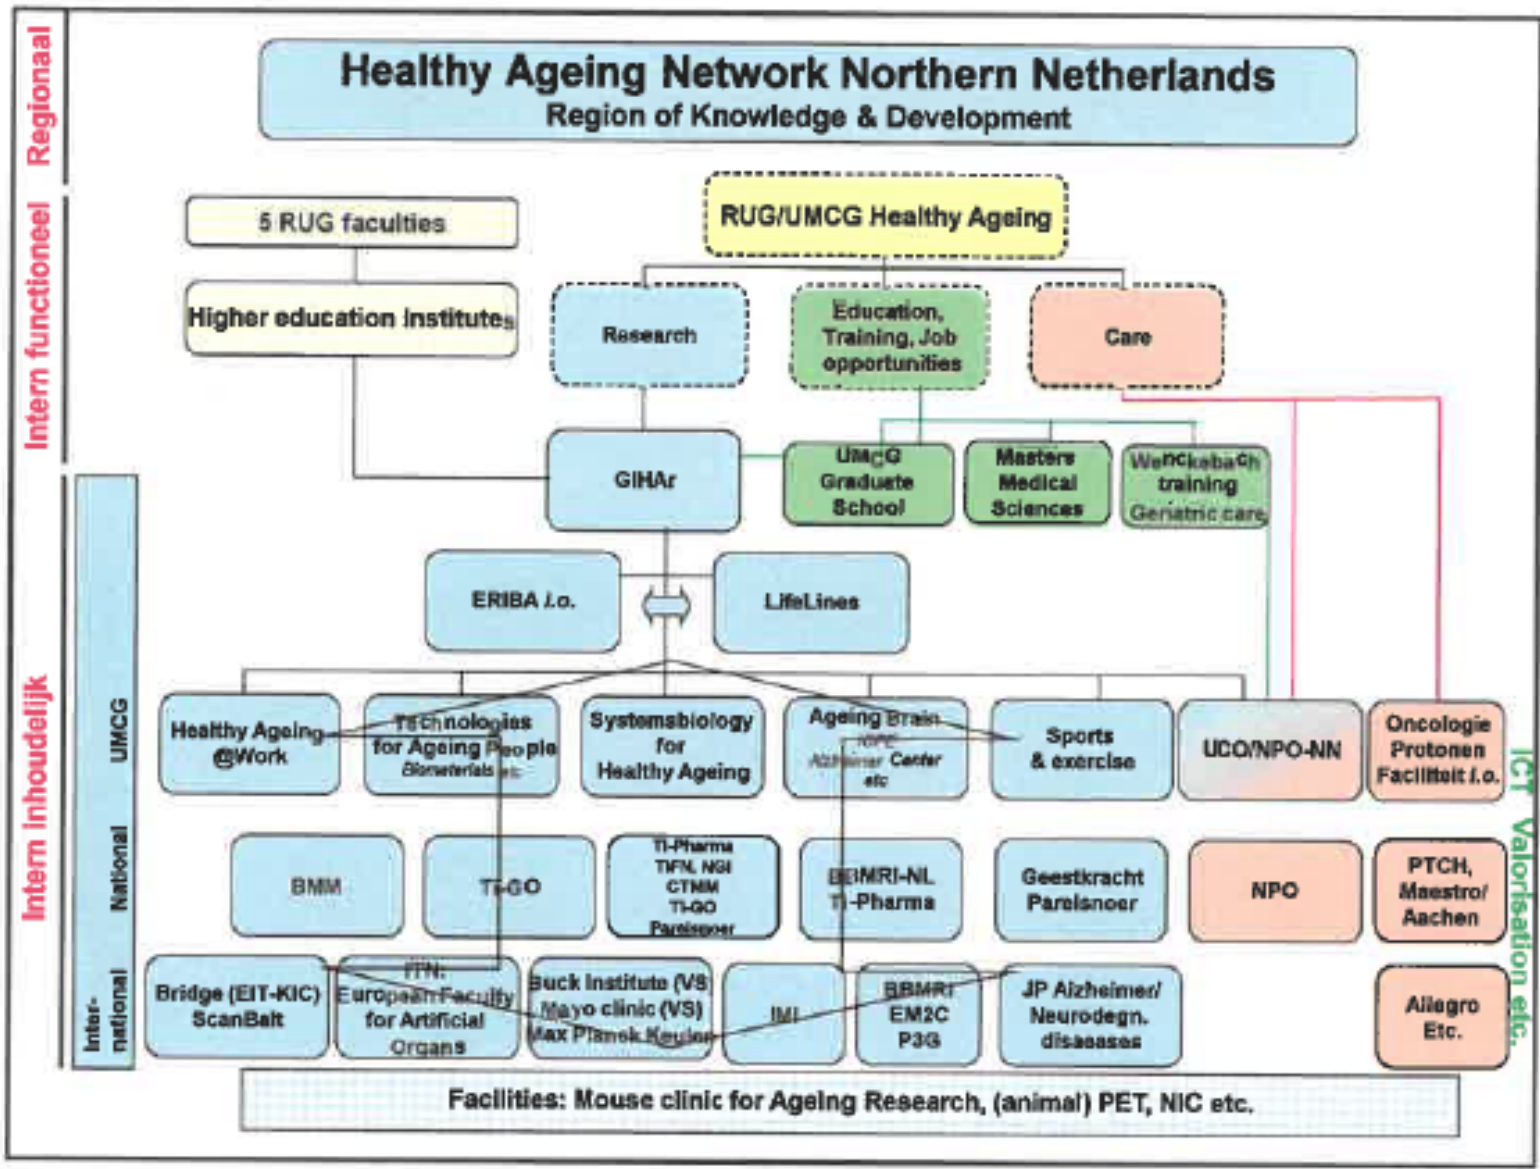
Regionaal

Healthy Ageing Network Northern Netherlands
Region of Knowledge & Development

Intern functioneel

5 RUG faculties

RUG/UMCG Healthy Ageing

Higher education institutes

Research

Education, Training, Job opportunities

Care

GIHAr

UMCG Graduate School

Masters Medical Sciences

Wenckebach training Geriatric care

Intern inhoudelijk

ERIBA i.o.

LifeLines

UMCG

Healthy Ageing @Work

Technologies for Ageing People Biomaterials etc

Systemsbiology for Healthy Ageing

Ageing Brain NPE Alzheimer Center etc

Sports & exercise

UCO/NPO-NN

Oncologie Protonen Faciliteit i.o.

National

BMM

Ti-GO

Ti-Pharma TIFN, NGI CTMM Ti-GO Parelsnoer

BBMRI-NL Ti-Pharma

Geestkracht Parelsnoer

NPO

PTCH, Maestro/ Aachen

Inter-national

Bridge (EIT-KIC) ScanBalt

ITN: European Faculty for Artificial Organs

Buck Institute (VS) Mayo clinic (VS) Max Planck Keulen

IMI

BBMRI EM2C P3G

JP Alzheimer/ Neurodegn. diseases

Allegro Etc.

ICT Valorisation etc.

Facilities: Mouse clinic for Ageing Research, (animal) PET, NIC etc.